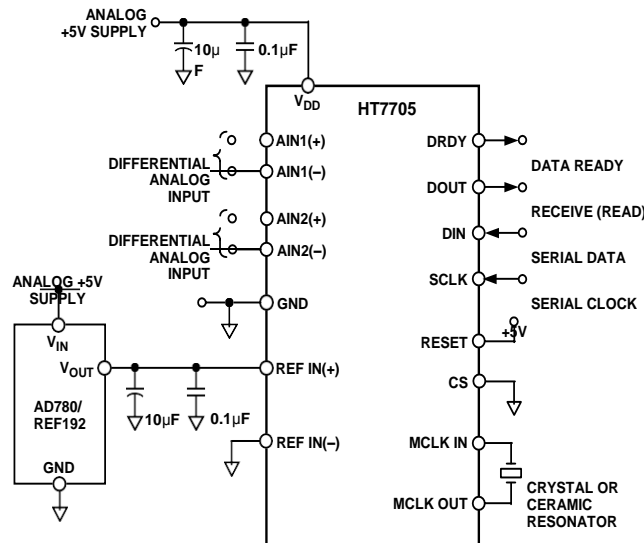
ANALOG +5V SUPPLY

10μ F

0.1μF

$V_{DD}$

HT7705

AIN1(+)

DIFFERENTIAL ANALOG INPUT

AIN1(–)

AIN2(+)

DIFFERENTIAL ANALOG INPUT

AIN2(–)

GND

ANALOG +5V SUPPLY

$V_{IN}$

$V_{OUT}$

AD780/ REF192

GND

10μF

0.1μF

REF IN(+)

REF IN(–)

DRDY

DATA READY

DOUT

RECEIVE (READ)

DIN

SERIAL DATA

SCLK

SERIAL CLOCK

RESET

+5V

CS

MCLK IN

MCLK OUT

CRYSTAL OR CERAMIC RESONATOR